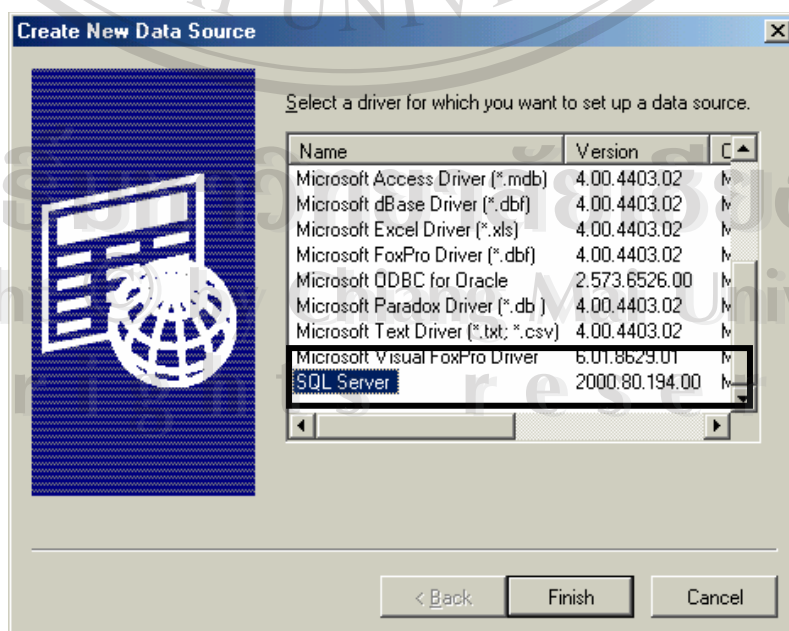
Create New Data Source

Select a driver for which you want to set up a data source.

| Name | Version | C |
|---|---|---|
| Microsoft Access Driver (*.mdb) | 4.00.4403.02 | M |
| Microsoft dBase Driver (*.dbf) | 4.00.4403.02 | M |
| Microsoft Excel Driver (*.xls) | 4.00.4403.02 | M |
| Microsoft FoxPro Driver (*.dbf) | 4.00.4403.02 | M |
| Microsoft ODBC for Oracle | 2.573.6526.00 | M |
| Microsoft Paradox Driver (*.db ) | 4.00.4403.02 | M |
| Microsoft Text Driver (*.txt; *.csv) | 4.00.4403.02 | M |
| Microsoft Visual FoxPro Driver | 6.01.8629.01 | M |
| SQL Server | 2000.80.194.00 | M |

< Back    Finish    Cancel